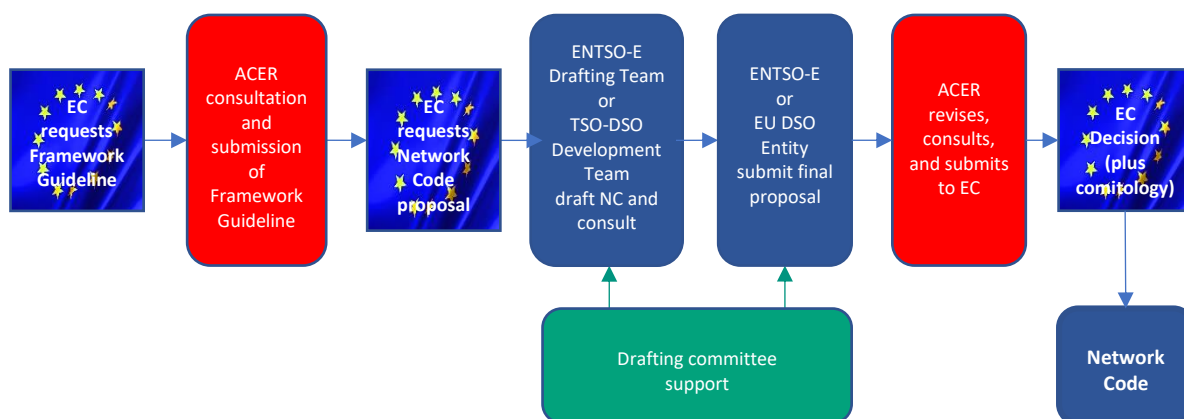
EC requests Framework Guideline

ACER consultation and submission of Framework Guideline

EC requests Network Code proposal

ENTSO-E Drafting Team or TSO-DSO Development Team draft NC and consult

ENTSO-E or EU DSO Entity submit final proposal

ACER revises, consults, and submits to EC

EC Decision (plus comitology)

Drafting committee support

Network Code